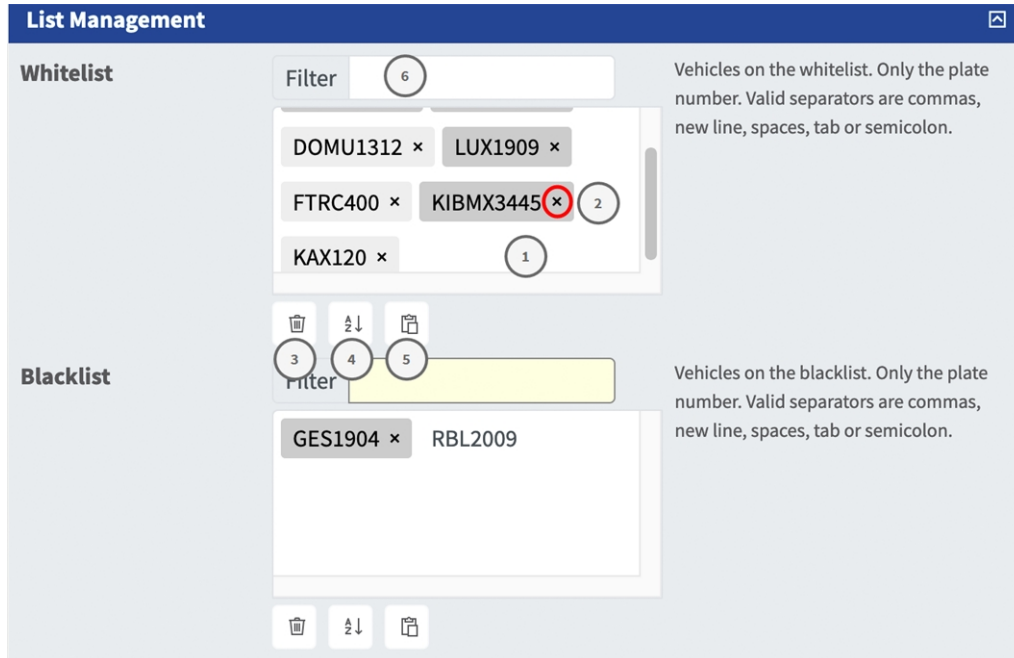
List Management

Whitelist

Filter 6

DOMU1312 × LUX1909 ×

FTRC400 × KIBMX3445 × 2

KAX120 × 1

3 4 5

Vehicles on the whitelist. Only the plate number. Valid separators are commas, new line, spaces, tab or semicolon.

Blacklist

Filter

GES1904 × RBL2009

Vehicles on the blacklist. Only the plate number. Valid separators are commas, new line, spaces, tab or semicolon.